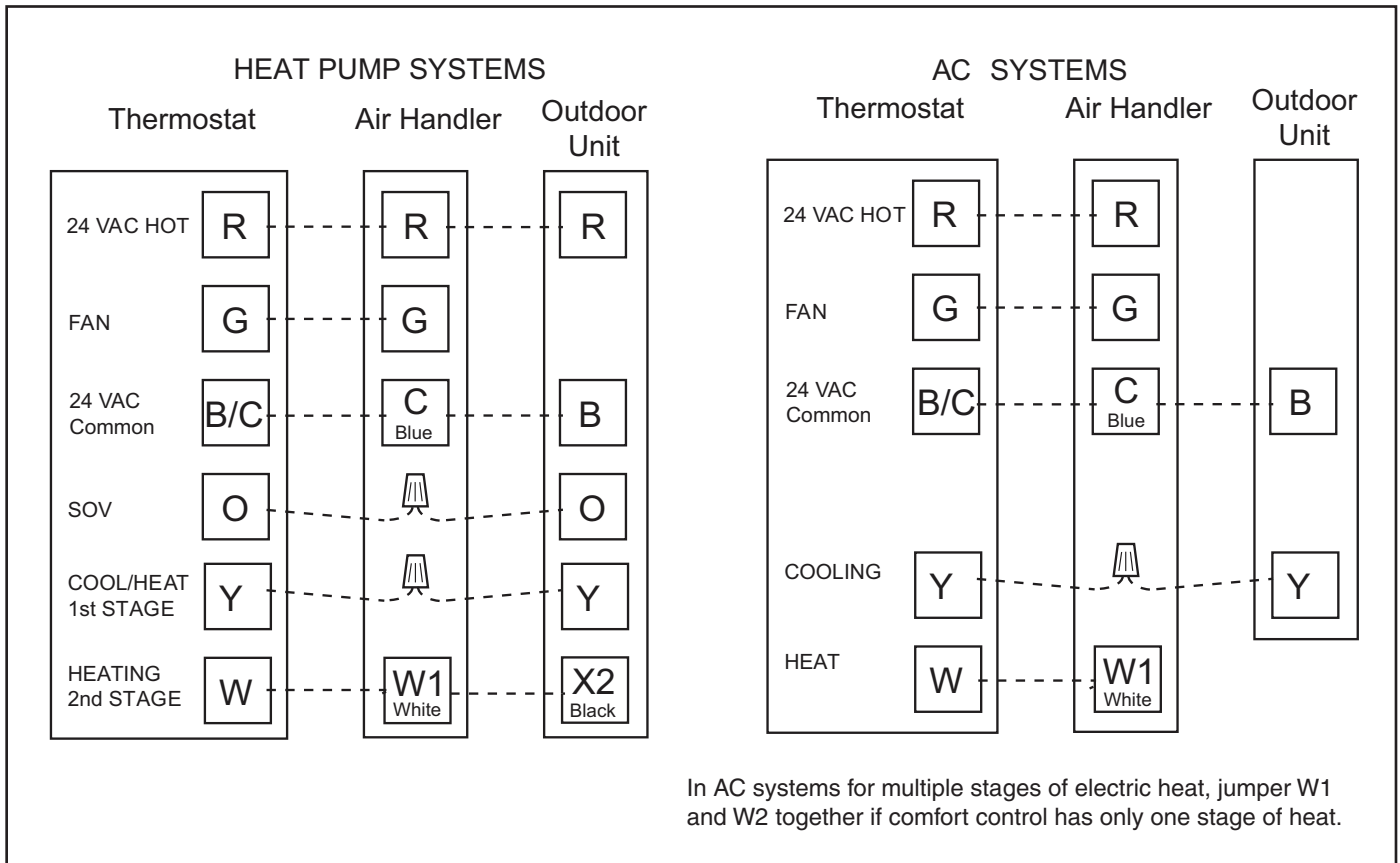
HEAT PUMP SYSTEMS

Thermostat

Air Handler

Outdoor Unit

24 VAC HOT R R R

FAN G G

24 VAC Common B/C C Blue B

SOV O O

COOL/HEAT 1st STAGE Y Y

HEATING 2nd STAGE W W1 White X2 Black

AC SYSTEMS

Thermostat

Air Handler

Outdoor Unit

24 VAC HOT R R

FAN G G

24 VAC Common B/C C Blue B

COOLING Y Y

HEAT W W1 White

In AC systems for multiple stages of electric heat, jumper W1 and W2 together if comfort control has only one stage of heat.